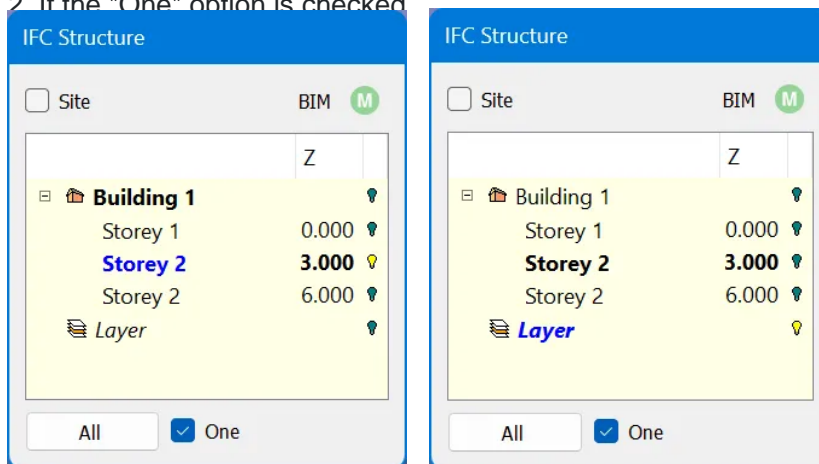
2. If the "One" option is checked

IFC Structure

Site

BIM M

| | Z |
|---|---|
| Building 1 | |
| Storey 1 | 0.000 |
| Storey 2 | 3.000 |
| Storey 2 | 6.000 |
| Layer | |

All

One

IFC Structure

Site

BIM M

| | Z |
|---|---|
| Building 1 | |
| Storey 1 | 0.000 |
| Storey 2 | 3.000 |
| Storey 2 | 6.000 |
| Layer | |

All

One